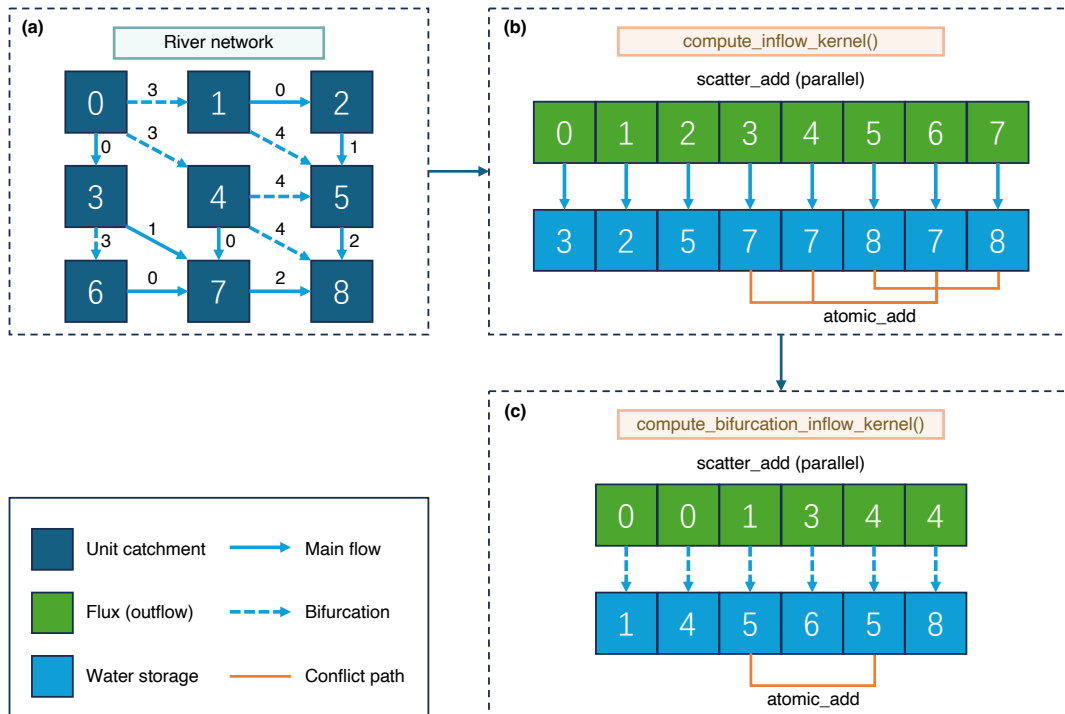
(a)

River network

0 3 1 0 2
3 4
0 1
3 4 4 5
1
3 0 4 2
6 0 7 2 8

(b)

compute_inflow_kernel()

scatter_add (parallel)

| 0 | 1 | 2 | 3 | 4 | 5 | 6 | 7 |
|---|---|---|---|---|---|---|---|

| 3 | 2 | 5 | 7 | 7 | 8 | 7 | 8 |
|---|---|---|---|---|---|---|---|

atomic_add

(c)

compute_bifurcation_inflow_kernel()

scatter_add (parallel)

| 0 | 0 | 1 | 3 | 4 | 4 |
|---|---|---|---|---|---|

| 1 | 4 | 5 | 6 | 5 | 8 |
|---|---|---|---|---|---|

atomic_add

Unit catchment
Main flow
Flux (outflow)
Bifurcation
Water storage
Conflict path